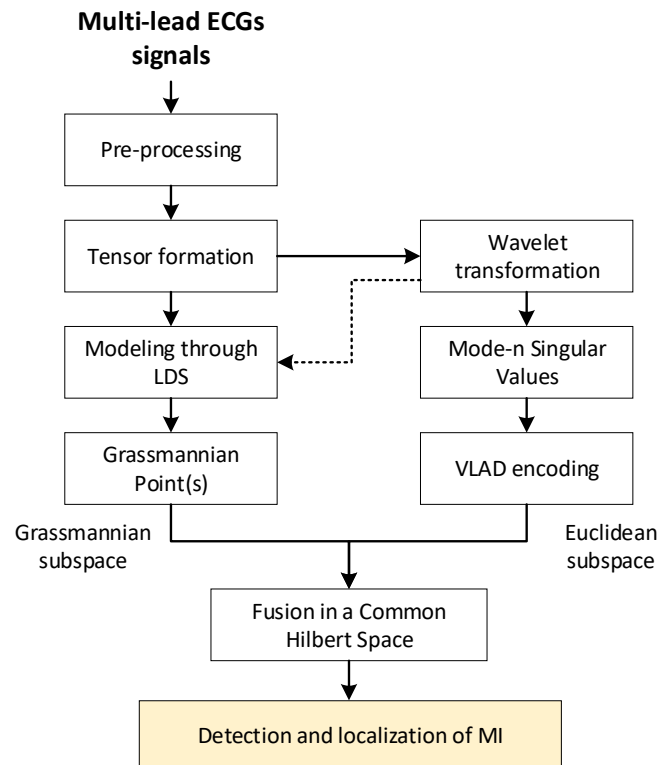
Multi-lead ECGs signals

Pre-processing

Tensor formation

Wavelet transformation

Modeling through LDS

Mode-n Singular Values

Grassmannian Point(s)

VLAD encoding

Grassmannian subspace

Euclidean subspace

Fusion in a Common Hilbert Space

Detection and localization of MI